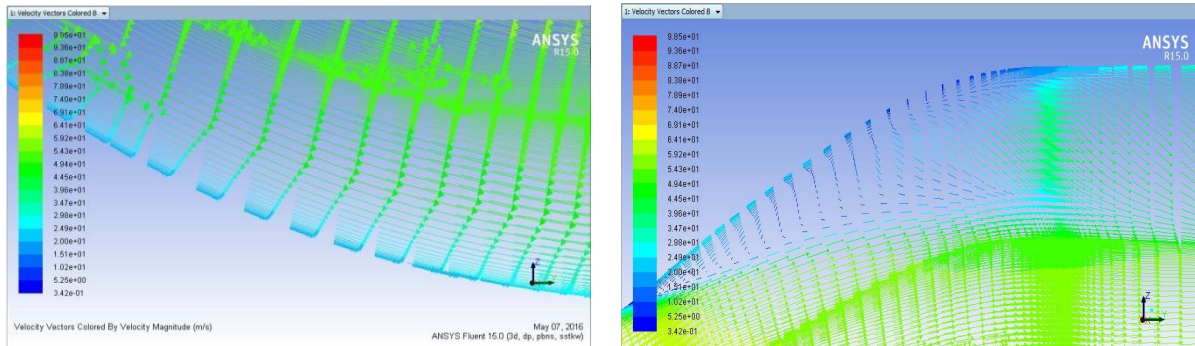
1: Velocity Vectors Colored B

9.85e+01
9.36e+01
8.87e+01
8.38e+01
7.89e+01
7.40e+01
6.91e+01
6.41e+01
5.92e+01
5.43e+01
4.94e+01
4.45e+01
3.96e+01
3.47e+01
2.98e+01
2.49e+01
2.00e+01
1.51e+01
1.02e+01
5.25e+00
3.42e-01

ANSYS
R15.0

Velocity Vectors Colored By Velocity Magnitude (m/s)

May 07, 2016
ANSYS Fluent 15.0 (3d, dp, pbns, sstkw)

1: Velocity Vectors Colored B

9.85e+01
9.36e+01
8.87e+01
8.38e+01
7.89e+01
7.40e+01
6.91e+01
6.41e+01
5.92e+01
5.43e+01
4.94e+01
4.45e+01
3.96e+01
3.47e+01
2.98e+01
2.49e+01
2.00e+01
1.51e+01
1.02e+01
5.25e+00
3.42e-01

ANSYS
R15.0